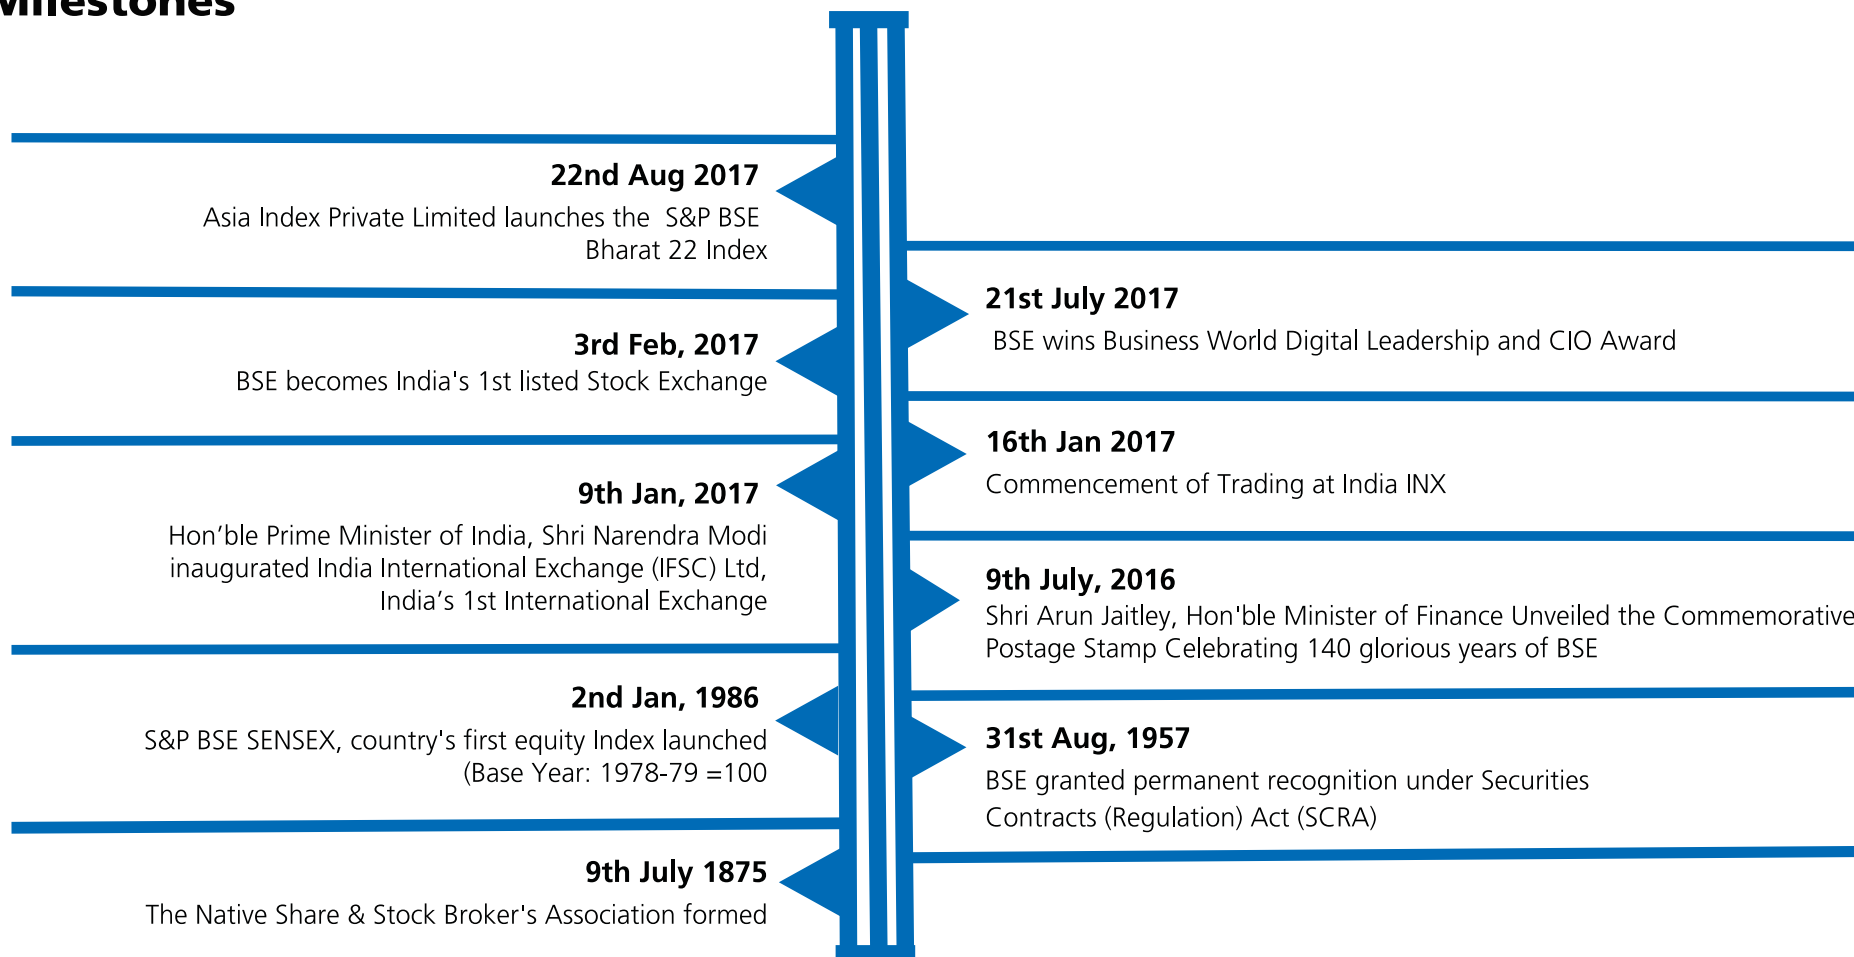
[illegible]ilestones

**22nd Aug 2017**
Asia Index Private Limited launches the S&P BSE Bharat 22 Index

**3rd Feb, 2017**
BSE becomes India's 1st listed Stock Exchange

**9th Jan, 2017**
Hon’ble Prime Minister of India, Shri Narendra Modi inaugurated India International Exchange (IFSC) Ltd, India’s 1st International Exchange

**2nd Jan, 1986**
S&P BSE SENSEX, country's first equity Index launched (Base Year: 1978-79 =100

**9th July 1875**
The Native Share & Stock Broker's Association formed

**21st July 2017**
BSE wins Business World Digital Leadership and CIO Award

**16th Jan 2017**
Commencement of Trading at India INX

**9th July, 2016**
Shri Arun Jaitley, Hon'ble Minister of Finance Unveiled the Commemorative Postage Stamp Celebrating 140 glorious years of BSE

**31st Aug, 1957**
BSE granted permanent recognition under Securities Contracts (Regulation) Act (SCRA)